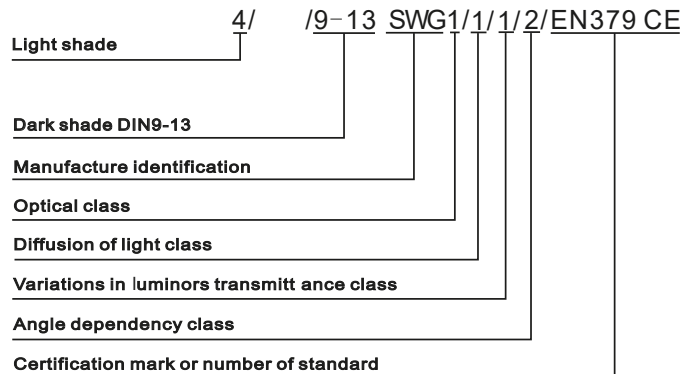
4/ /9-13 SWG1/1/1/2/EN379 CE

Light shade

Dark shade DIN9-13

Manufacture identification

Optical class

Diffusion of light class

Variations in luminors transmitt ance class

Angle dependency class

Certification mark or number of standard